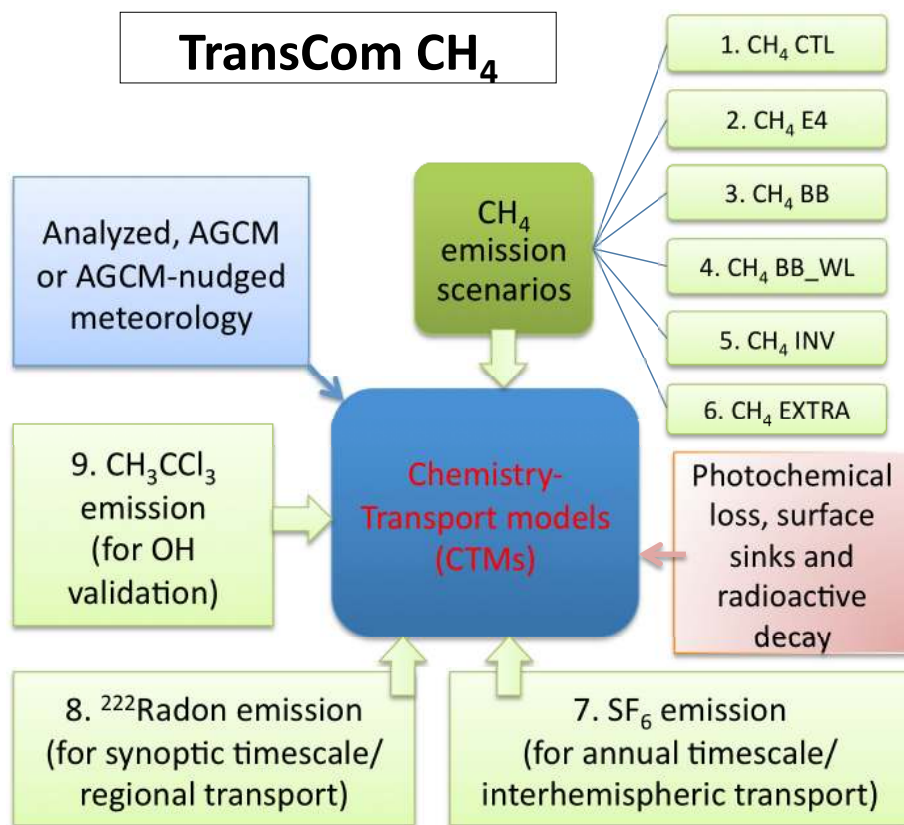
TransCom $CH_4$

1. $CH_4$ CTL

2. $CH_4$ E4

3. $CH_4$ BB

4. $CH_4$ BB_WL

5. $CH_4$ INV

6. $CH_4$ EXTRA

$CH_4$ emission scenarios

Analyzed, AGCM or AGCM-nudged meteorology

9. $CH_3CCl_3$ emission (for OH validation)

Chemistry-Transport models (CTMs)

Photochemical loss, surface sinks and radioactive decay

8. $^{222}$Radon emission (for synoptic timescale/ regional transport)

7. $SF_6$ emission (for annual timescale/ interhemispheric transport)